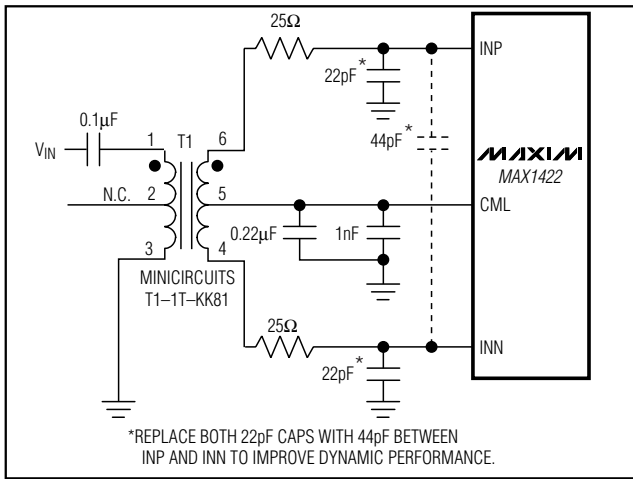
25Ω

INP

22pF *

0.1μF

$V_{IN}$

1

T1

6

44pF *

MAXIM

MAX1422

N.C.

2

5

CML

3

4

0.22μF

1nF

MINICIRCUITS

T1–1T–KK81

25Ω

INN

22pF *

*REPLACE BOTH 22pF CAPS WITH 44pF BETWEEN INP AND INN TO IMPROVE DYNAMIC PERFORMANCE.